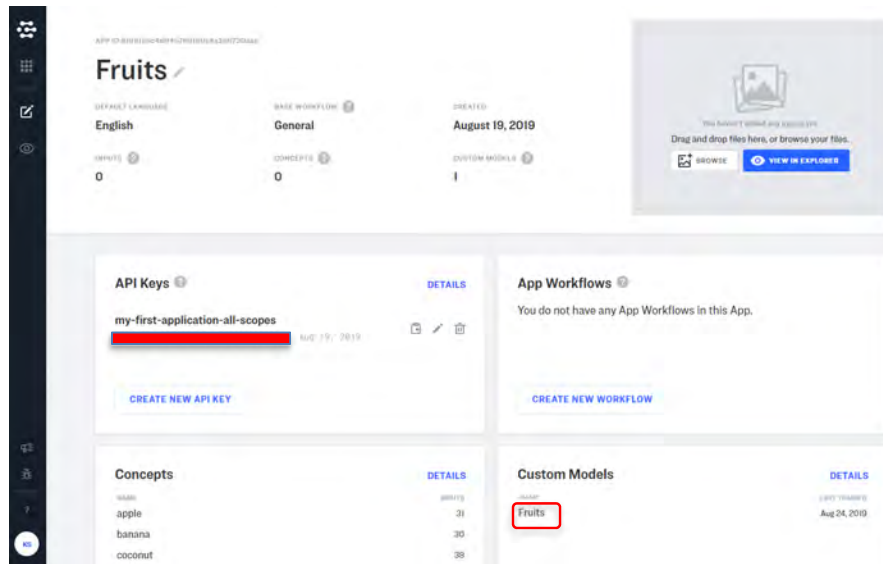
APP ID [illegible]

Fruits

DEFAULT LANGUAGE
English

BASE WORKFLOW
General

CREATED
August 19, 2019

INPUTS
0

CONCEPTS
0

CUSTOM MODELS
1

You haven't added any inputs yet
Drag and drop files here, or browse your files.
BROWSE
VIEW IN EXPLORER

API Keys
DETAILS
my-first-application-all-scopes
Aug 19, 2019
CREATE NEW API KEY

App Workflows
You do not have any App Workflows in this App.
CREATE NEW WORKFLOW

Concepts
DETAILS
NAME
INPUTS
apple 31
banana 30
coconut 38

Custom Models
DETAILS
NAME
LAST TRAINED
Fruits
Aug 24, 2019

KS